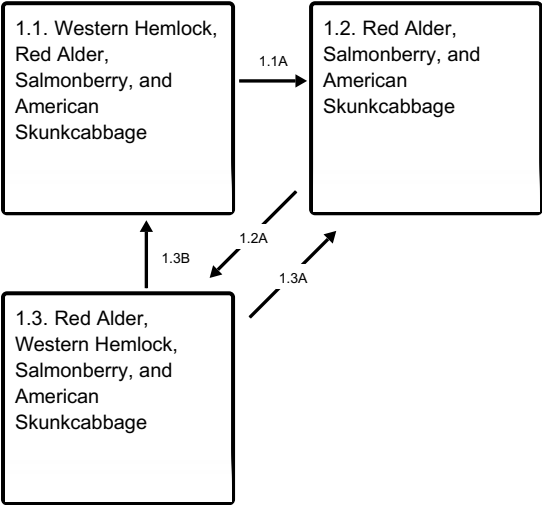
1.1. Western Hemlock, Red Alder, Salmonberry, and American Skunkcabbage

1.1A

1.2. Red Alder, Salmonberry, and American Skunkcabbage

1.2A

1.3B

1.3A

1.3. Red Alder, Western Hemlock, Salmonberry, and American Skunkcabbage